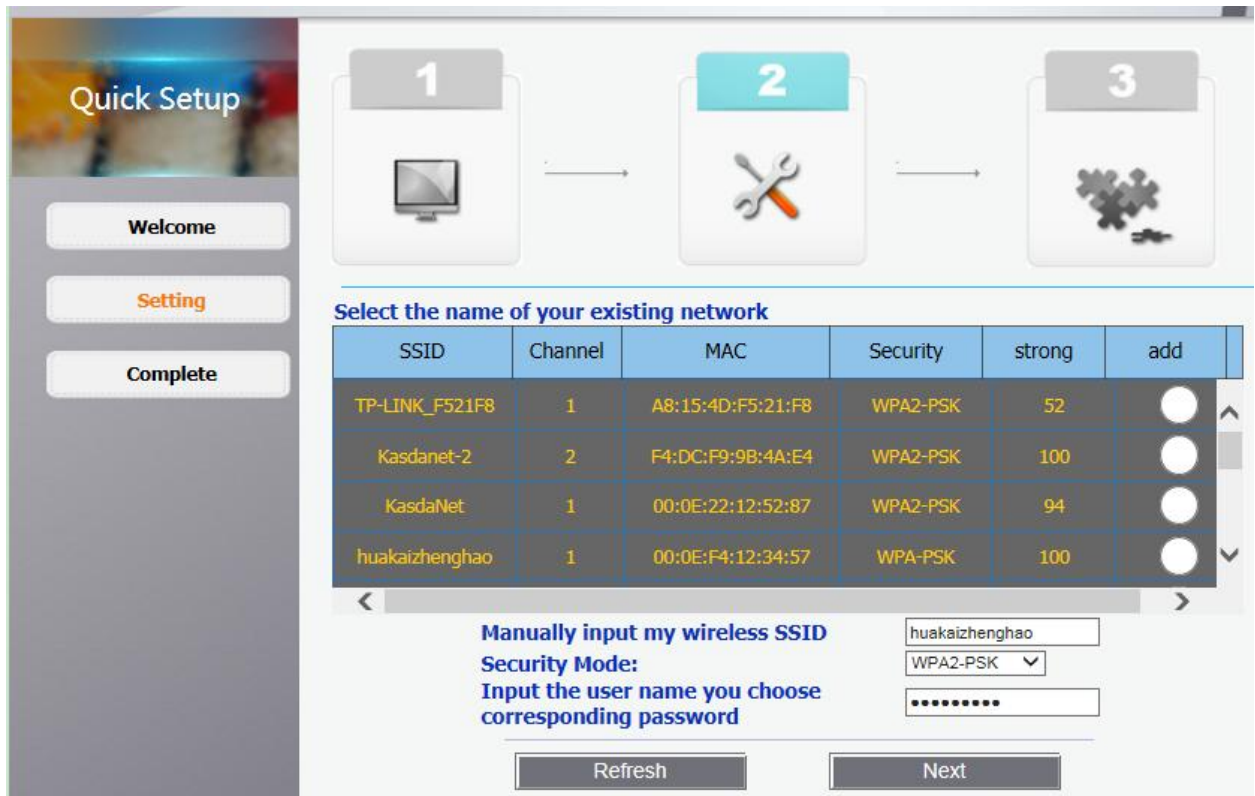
Quick Setup

Welcome

Setting

Complete

1

2

3

Select the name of your existing network

| SSID | Channel | MAC | Security | strong | add |
|---|---|---|---|---|---|
| TP-LINK_F521F8 | 1 | A8:15:4D:F5:21:F8 | WPA2-PSK | 52 | |
| Kasdanet-2 | 2 | F4:DC:F9:9B:4A:E4 | WPA2-PSK | 100 | |
| KasdaNet | 1 | 00:0E:22:12:52:87 | WPA2-PSK | 94 | |
| huakaizhenghao | 1 | 00:0E:F4:12:34:57 | WPA-PSK | 100 | |

Manually input my wireless SSID huakaizhenghao

Security Mode: WPA2-PSK

Input the user name you choose corresponding password ••••••••••

Refresh

Next